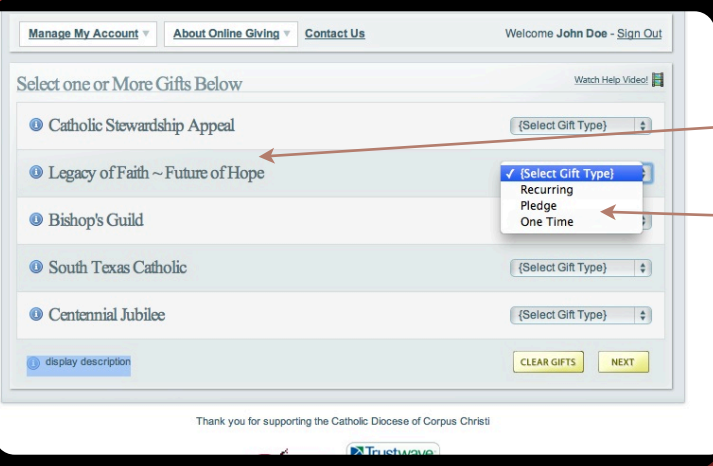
Manage My Account ▾ About Online Giving ▾ Contact Us Welcome John Doe - Sign Out

Select one or More Gifts Below

Watch Help Video!

Catholic Stewardship Appeal {Select Gift Type}

Legacy of Faith ~ Future of Hope ✓ {Select Gift Type}

Recurring

Pledge

One Time

Bishop's Guild

South Texas Catholic {Select Gift Type}

Centennial Jubilee {Select Gift Type}

display description

CLEAR GIFTS NEXT

Thank you for supporting the Catholic Diocese of Corpus Christi

Trustwave